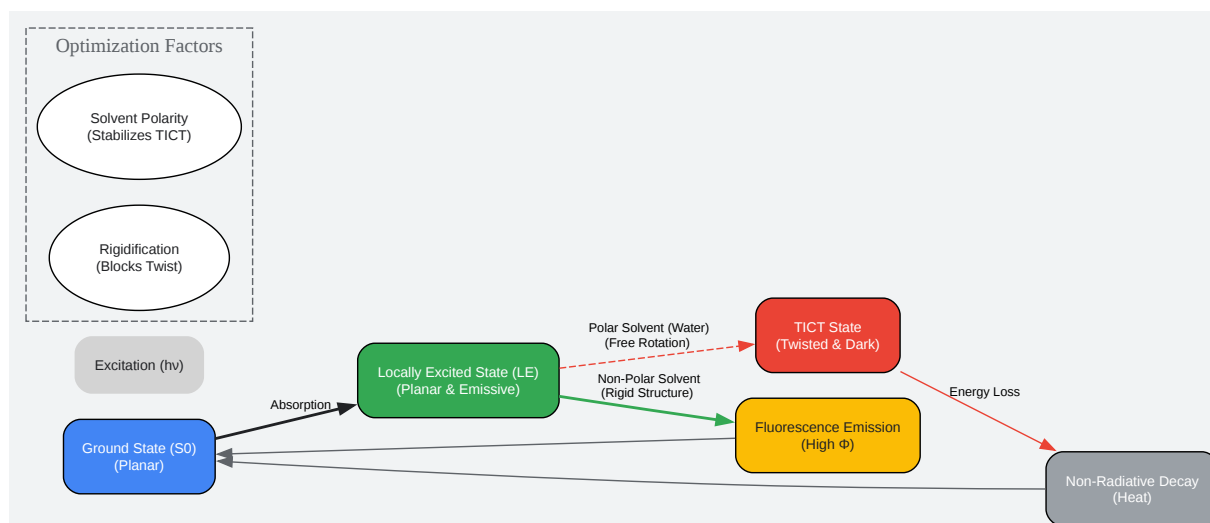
Optimization Factors

Solvent Polarity
(Stabilizes TICT)

Rigidification
(Blocks Twist)

Excitation (hν)

Ground State (S0)
(Planar)

Absorption

Locally Excited State (LE)
(Planar & Emissive)

Polar Solvent (Water)
(Free Rotation)

Non-Polar Solvent
(Rigid Structure)

TICT State
(Twisted & Dark)

Fluorescence Emission
(High Φ)

Energy Loss

Non-Radiative Decay
(Heat)